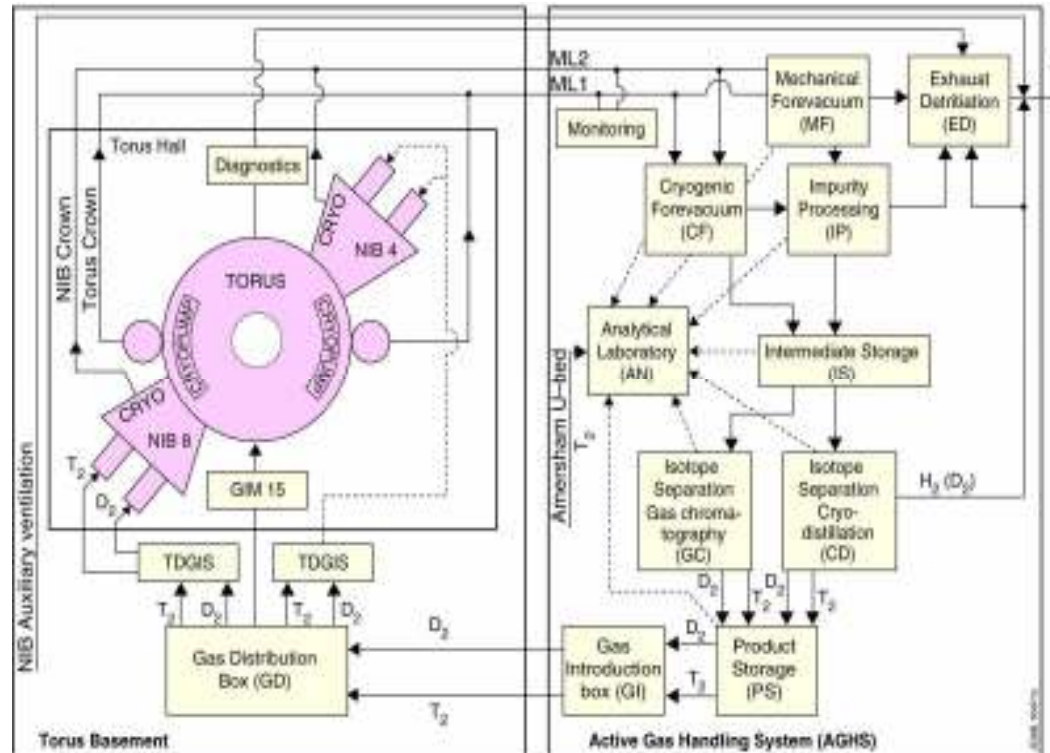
ML2
ML1
Monitoring
Mechanical Forevacuum (MF)
Exhaust Detritiation (ED)
Torus Hall
Diagnostics
NIB Crown
Torus Crown
CRYO
NIB 4
Cryogenic Forevacuum (CF)
Impurity Processing (IP)
TORUS
CRYOPUMP
CRYOPUMP
Analytical Laboratory (AN)
Intermediate Storage (IS)
Amersham U-bed
$T_2$
CRYO
NIB 8
NIB Auxiliary ventilation
$T_2$
$D_2$
GIM 15
Isotope Separation Gas chromatography (GC)
Isotope Separation Cryodistillation (CD)
$H_2$ $(D_2)$
TDGIS
TDGIS
$T_2$
$D_2$
$T_2$
$D_2$
$D_2$
$T_2$
$D_2$
$T_2$
$D_2$
Gas Distribution Box (GD)
Gas Introduction box (GI)
$D_2$
Product Storage (PS)
$T_2$
$T_2$
Torus Basement
Active Gas Handling System (AGHS)